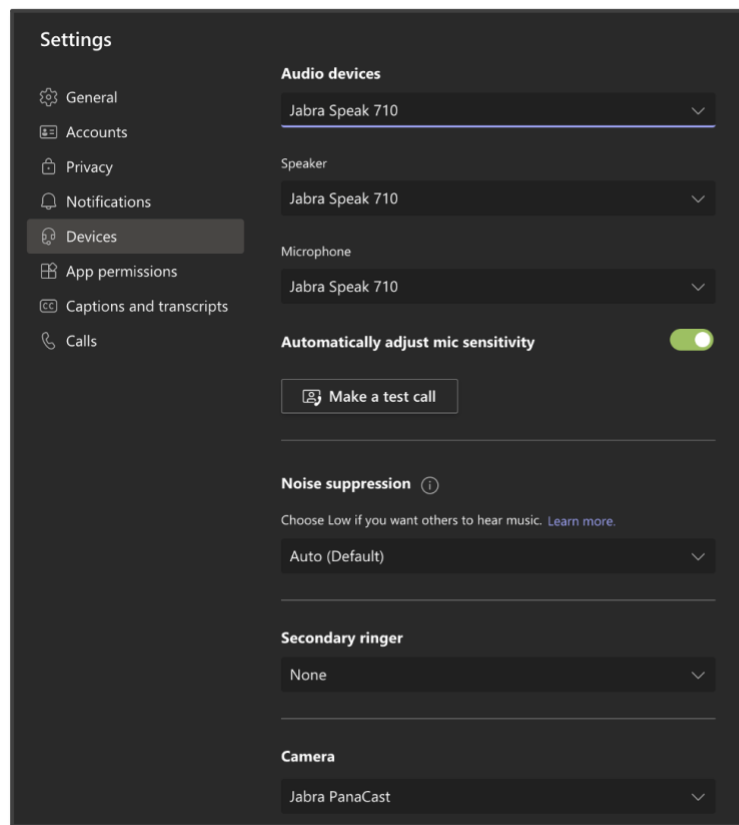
Settings

General
Accounts
Privacy
Notifications
Devices
App permissions
Captions and transcripts
Calls

Audio devices
Jabra Speak 710

Speaker
Jabra Speak 710

Microphone
Jabra Speak 710

Automatically adjust mic sensitivity

Make a test call

Noise suppression
Choose Low if you want others to hear music. Learn more.
Auto (Default)

Secondary ringer
None

Camera
Jabra PanaCast